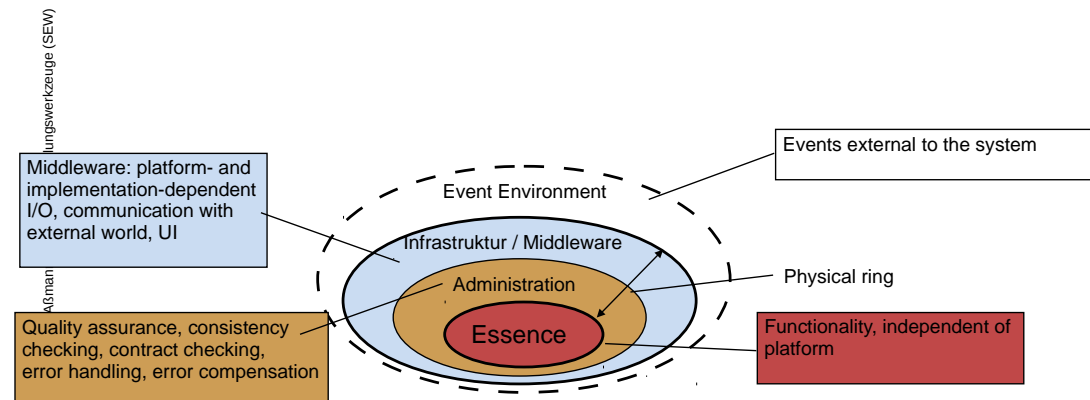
ungswerkzeuge (SEW)

Aßman

Events external to the system

Middleware: platform- and implementation-dependent I/O, communication with external world, UI

Event Environment

Infrastruktur / Middleware

Administration

Physical ring

Essence

Quality assurance, consistency checking, contract checking, error handling, error compensation

Functionality, independent of platform